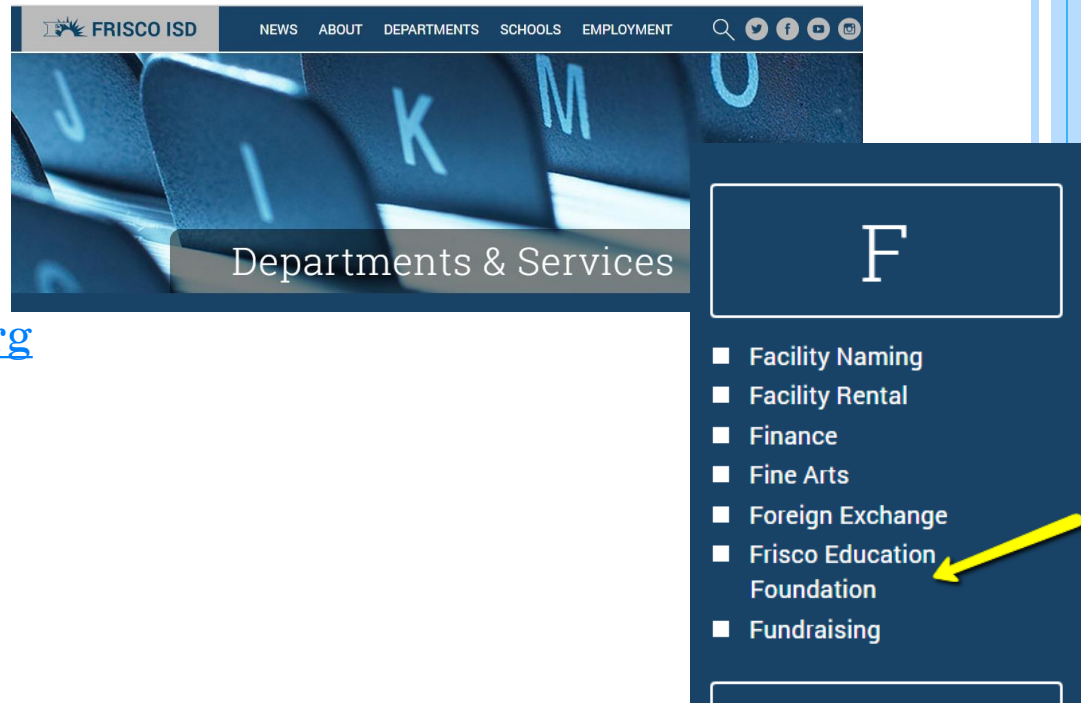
FRISCO ISD NEWS ABOUT DEPARTMENTS SCHOOLS EMPLOYMENT

J K M O

Departments & Services

rg

F

- Facility Naming
- Facility Rental
- Finance
- Fine Arts
- Foreign Exchange
- Frisco Education Foundation
- Fundraising